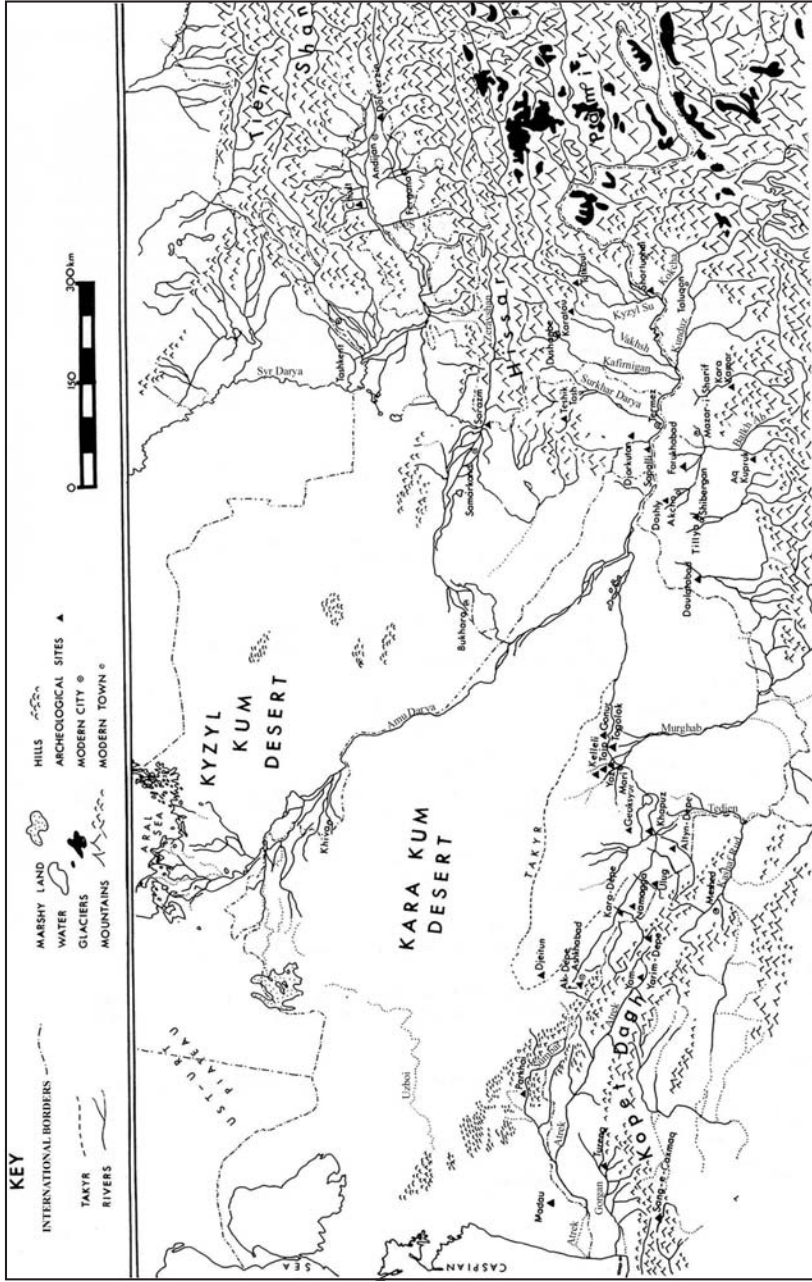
KEY

INTERNATIONAL BORDERS
TAKYR
RIVERS

MARSHY LAND
WATER
GLACIERS
MOUNTAINS

HILLS
ARCHEOLOGICAL SITES ▲
MODERN CITY ◎
MODERN TOWN ◦

0 150 300km

Tien Shan
Pamir
Hissar
Kopet Dagh

KYZYL KUM DESERT
KARA KUM DESERT
ARAL SEA
CASPIAN SEA
USTYURT PLATEAU
TAKYR

Syr Darya
Amu Darya
Zeravshan
Surkhan Darya
Kafirnigan
Vakhsh
Kyzyl Su
Kokcha
Kunduz
Balkh Ab
Murghab
Tedjen
Atrek
Gorgan
Uzboi
Sumbar

Tashkent
Chust
Andijan
Dalverzin
Fergana
Sarazm
Samarkand
Bukhara
Khiva
Dushanbe
Karatau
Tashik Tash
Termez
Djarkutan
Sapalli
Farukhabad
Mazar-i-Sharif
Kara Kamar
Shibergan
Tillya
Akcha
Dashly
Aq Kupruk
Daulatabad
Taluqan
Shortughai
Kelleli
Gonur
Togolok
Taip
Mari
Geoksyur
Khapuz
Altyn-Depe
Ulug
Namazga
Kara-Depe
Yarim-Depe
Djeitun
Ak-Depe
Ashkhabad
Parkhai
Mashad
Madau
Turang
Shah-e Qasmaq
Yaz